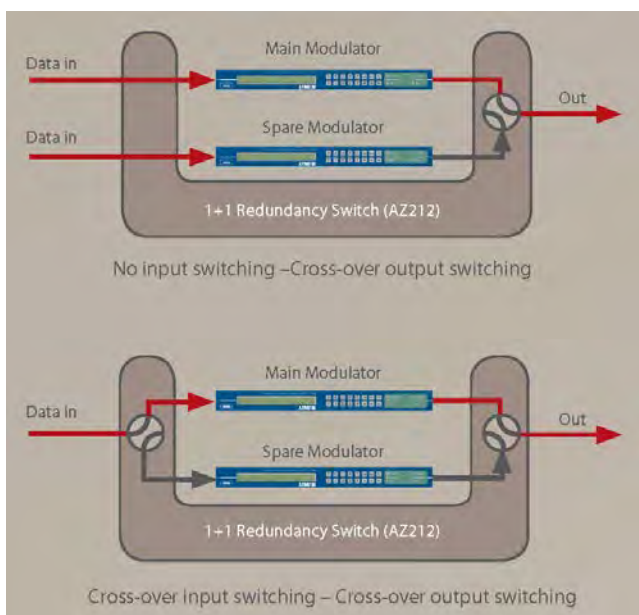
Main Modulator

Data in

Out

Data in

Spare Modulator

1+1 Redundancy Switch (AZ212)

No input switching –Cross-over output switching

Main Modulator

Data in

Out

Spare Modulator

1+1 Redundancy Switch (AZ212)

Cross-over input switching – Cross-over output switching